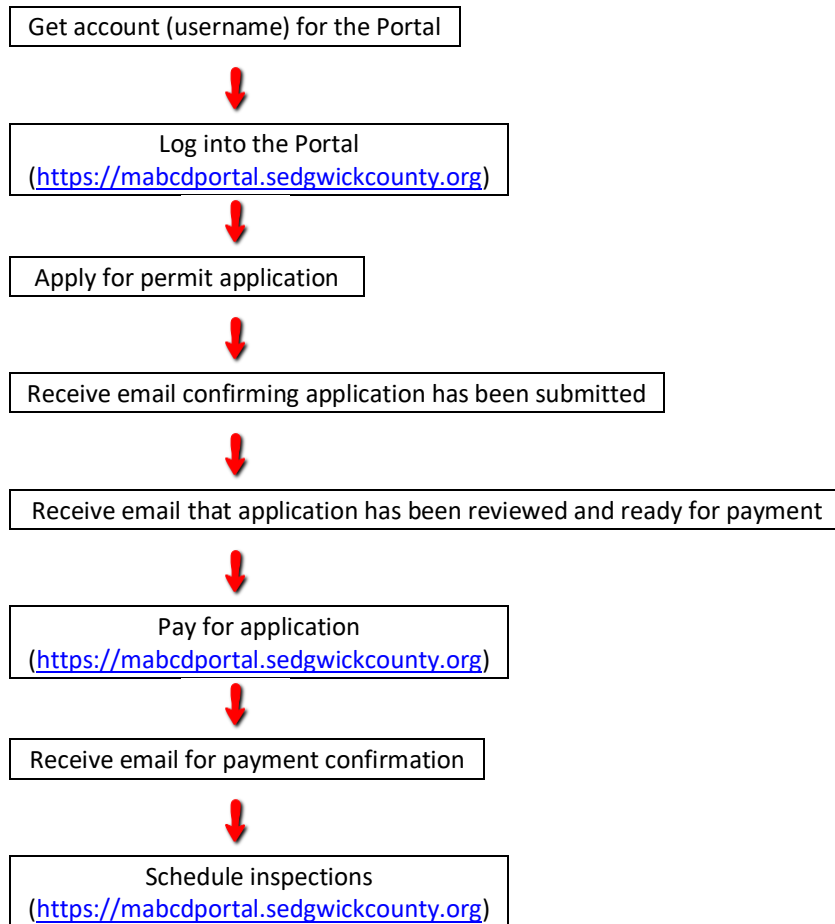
Get account (username) for the Portal

Log into the Portal
(https://mabcdportal.sedgwickcounty.org)

Apply for permit application

Receive email confirming application has been submitted

Receive email that application has been reviewed and ready for payment

Pay for application
(https://mabcdportal.sedgwickcounty.org)

Receive email for payment confirmation

Schedule inspections
(https://mabcdportal.sedgwickcounty.org)